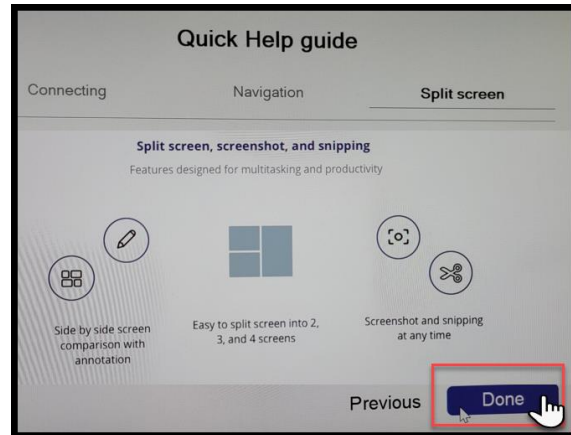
Quick Help guide

Connecting

Navigation

Split screen

Split screen, screenshot, and snipping

Features designed for multitasking and productivity

Side by side screen comparison with annotation

Easy to split screen into 2, 3, and 4 screens

Screenshot and snipping at any time

Previous

Done